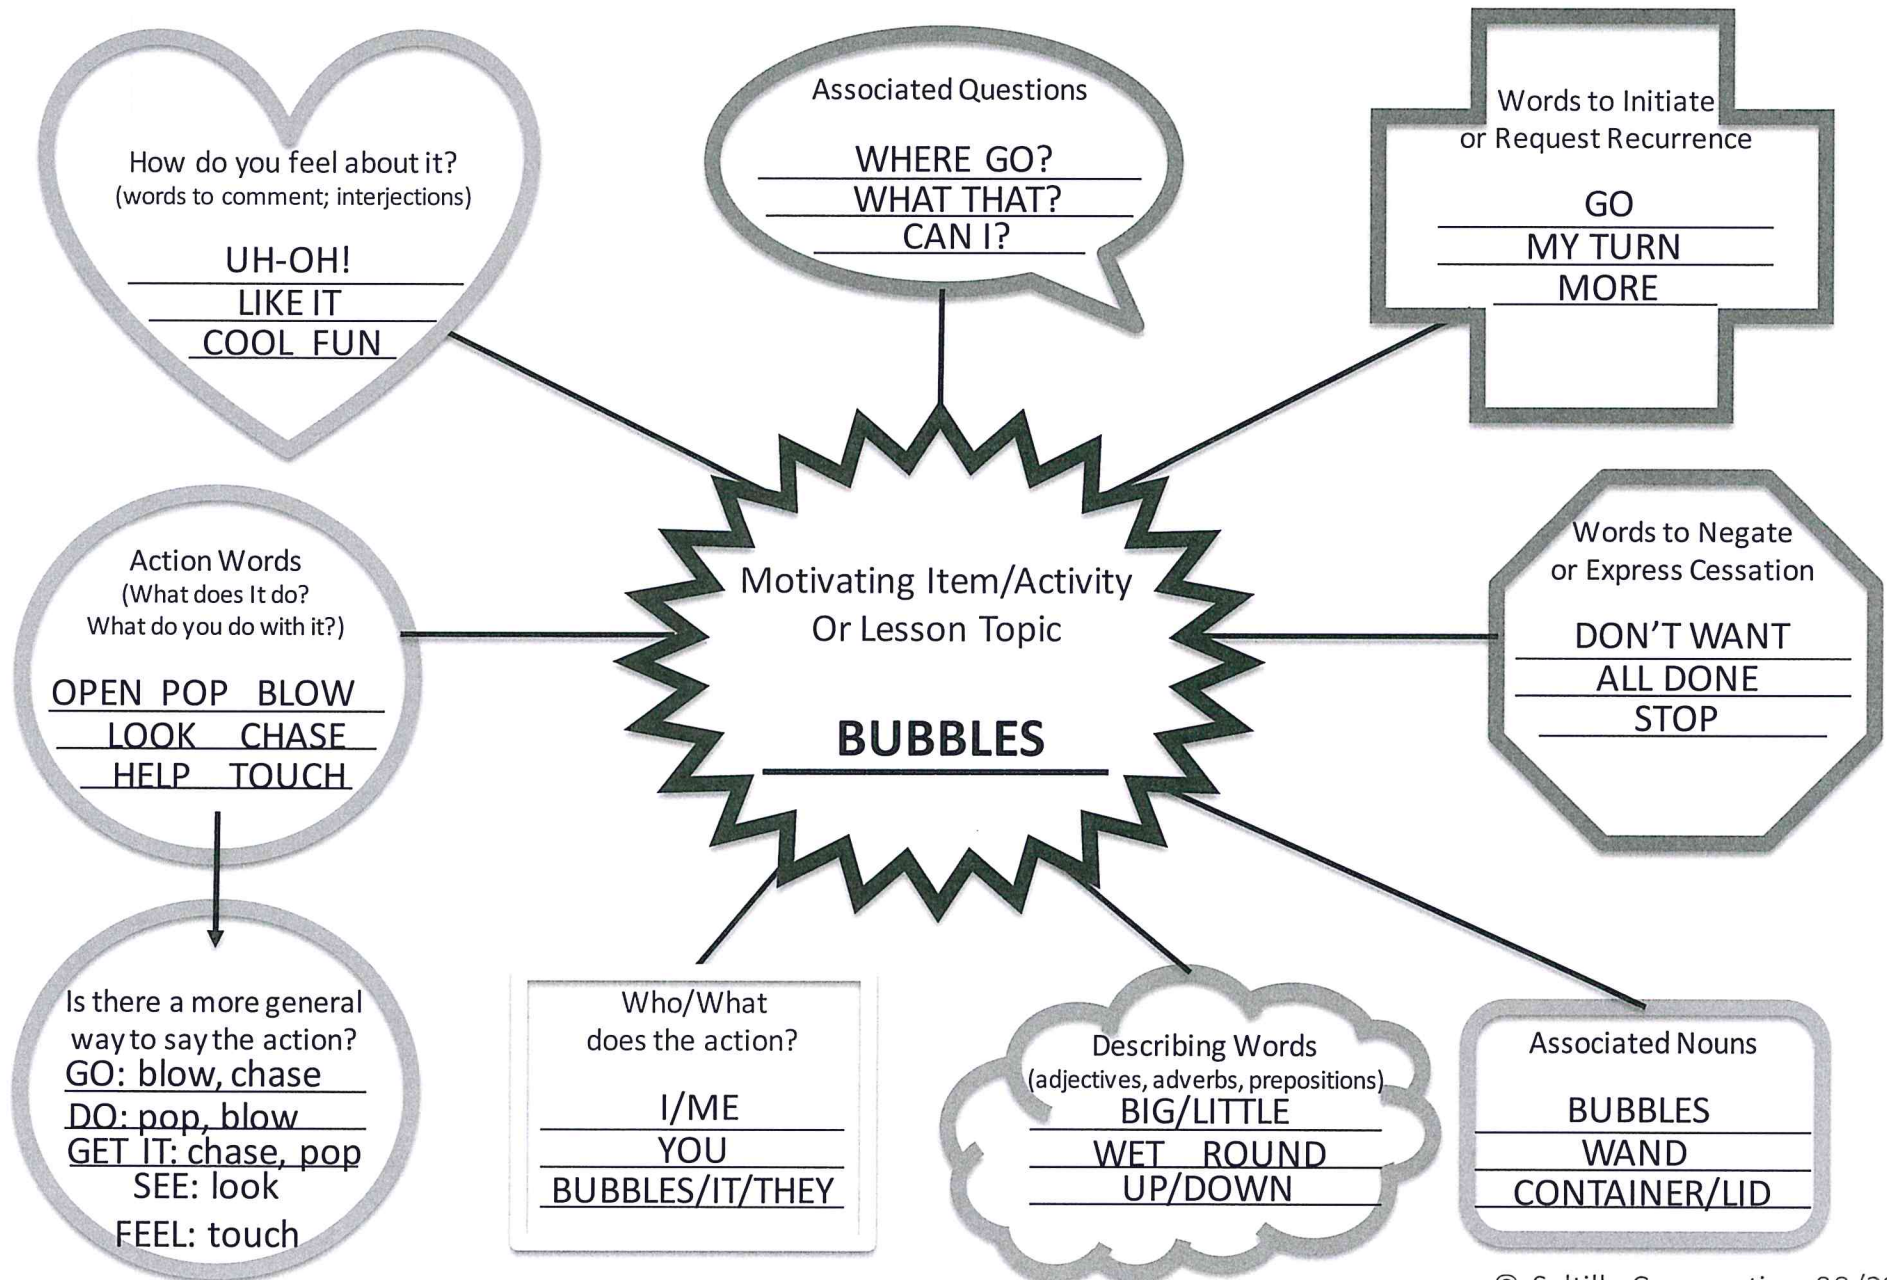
How do you feel about it?
(words to comment; interjections)

UH-OH!
LIKE IT
COOL FUN

Associated Questions

WHERE GO?
WHAT THAT?
CAN I?

Words to Initiate or Request Recurrence

GO
MY TURN
MORE

Motivating Item/Activity
Or Lesson Topic

BUBBLES

Action Words
(What does It do?
What do you do with it?)

OPEN POP BLOW
LOOK CHASE
HELP TOUCH

Words to Negate or Express Cessation

DON'T WANT
ALL DONE
STOP

Is there a more general way to say the action?
GO: blow, chase
DO: pop, blow
GET IT: chase, pop
SEE: look
FEEL: touch

Who/What
does the action?

I/ME
YOU
BUBBLES/IT/THEY

Describing Words
(adjectives, adverbs, prepositions)
BIG/LITTLE
WET ROUND
UP/DOWN

Associated Nouns

BUBBLES
WAND
CONTAINER/LID

© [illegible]